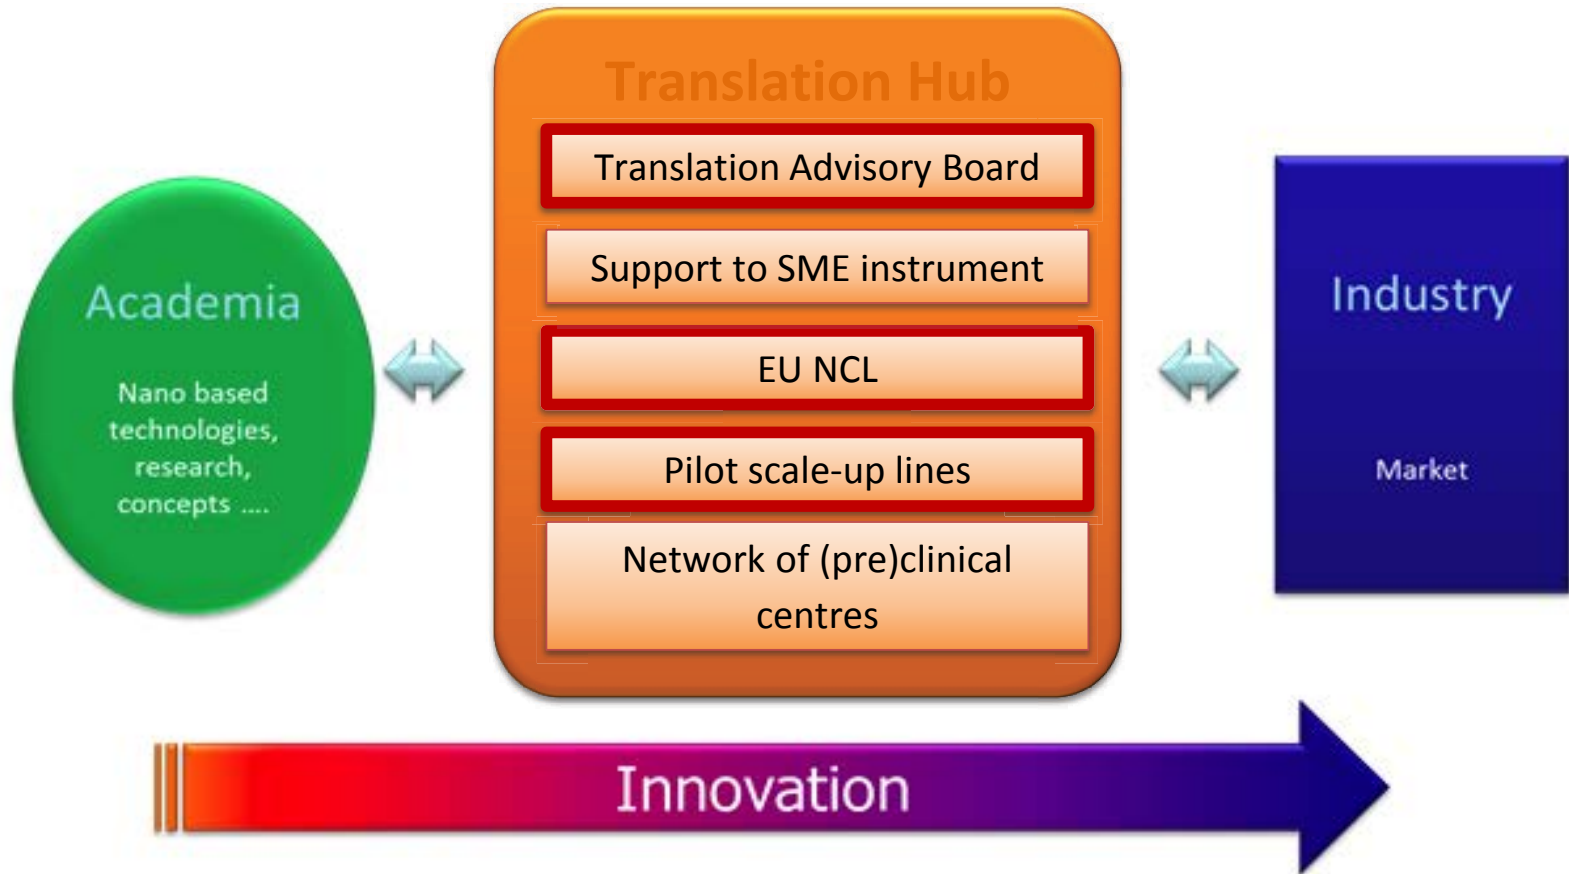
Academia

Nano based technologies, research, concepts ....

Translation Hub

Translation Advisory Board

Support to SME instrument

EU NCL

Pilot scale-up lines

Network of (pre)clinical centres

Industry

Market

Innovation